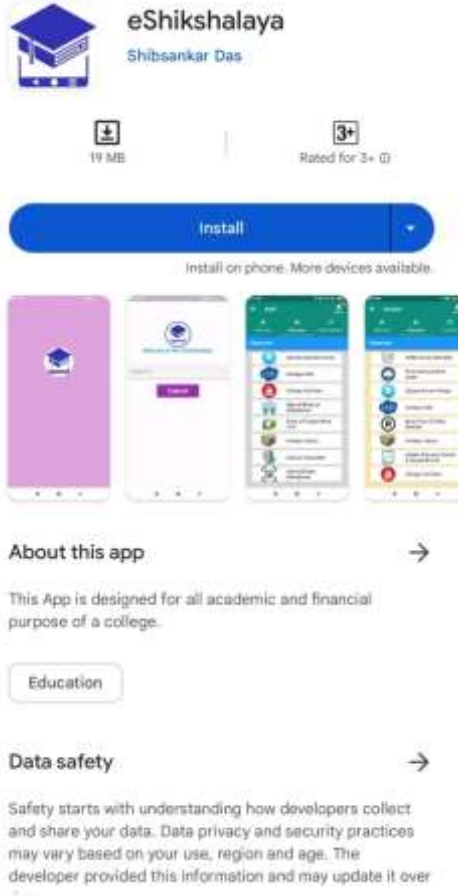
eShikshalaya

Shibsankar Das

19 MB

3+

Rated for 3+ ⓘ

Install

Install on phone. More devices available.

About this app

→

This App is designed for all academic and financial purpose of a college.

Education

Data safety

→

Safety starts with understanding how developers collect and share your data. Data privacy and security practices may vary based on your use, region and age. The developer provided this information and may update it over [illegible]